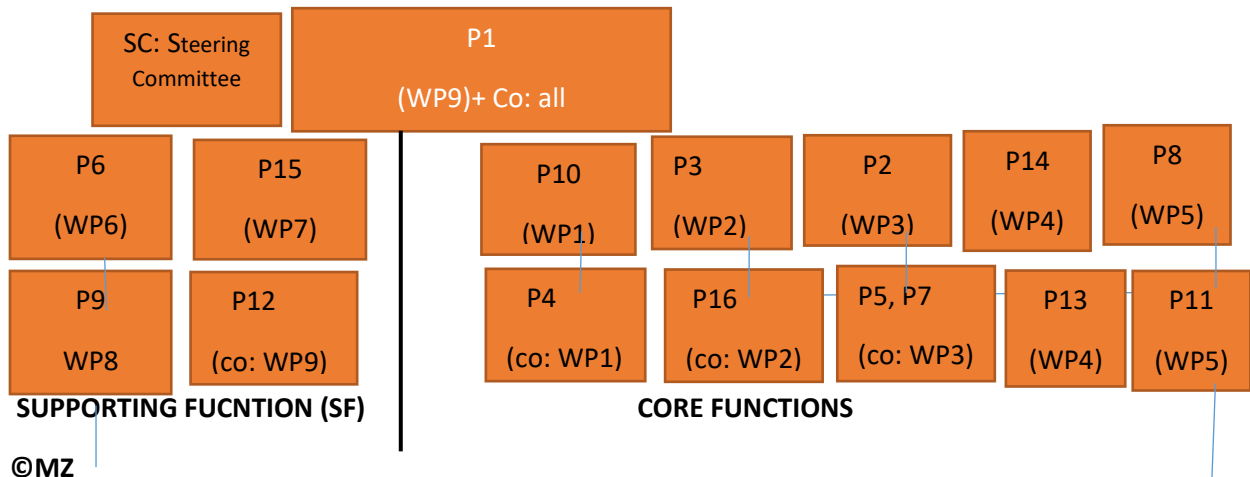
SC: Steering Committee

P1

(WP9)+ Co: all

P6

(WP6)

P15

(WP7)

P10

(WP1)

P3

(WP2)

P2

(WP3)

P14

(WP4)

P8

(WP5)

P9

WP8

P12

(co: WP9)

P4

(co: WP1)

P16

(co: WP2)

P5, P7

(co: WP3)

P13

(WP4)

P11

(WP5)

SUPPORTING FUCNTION (SF)

CORE FUNCTIONS

©MZ